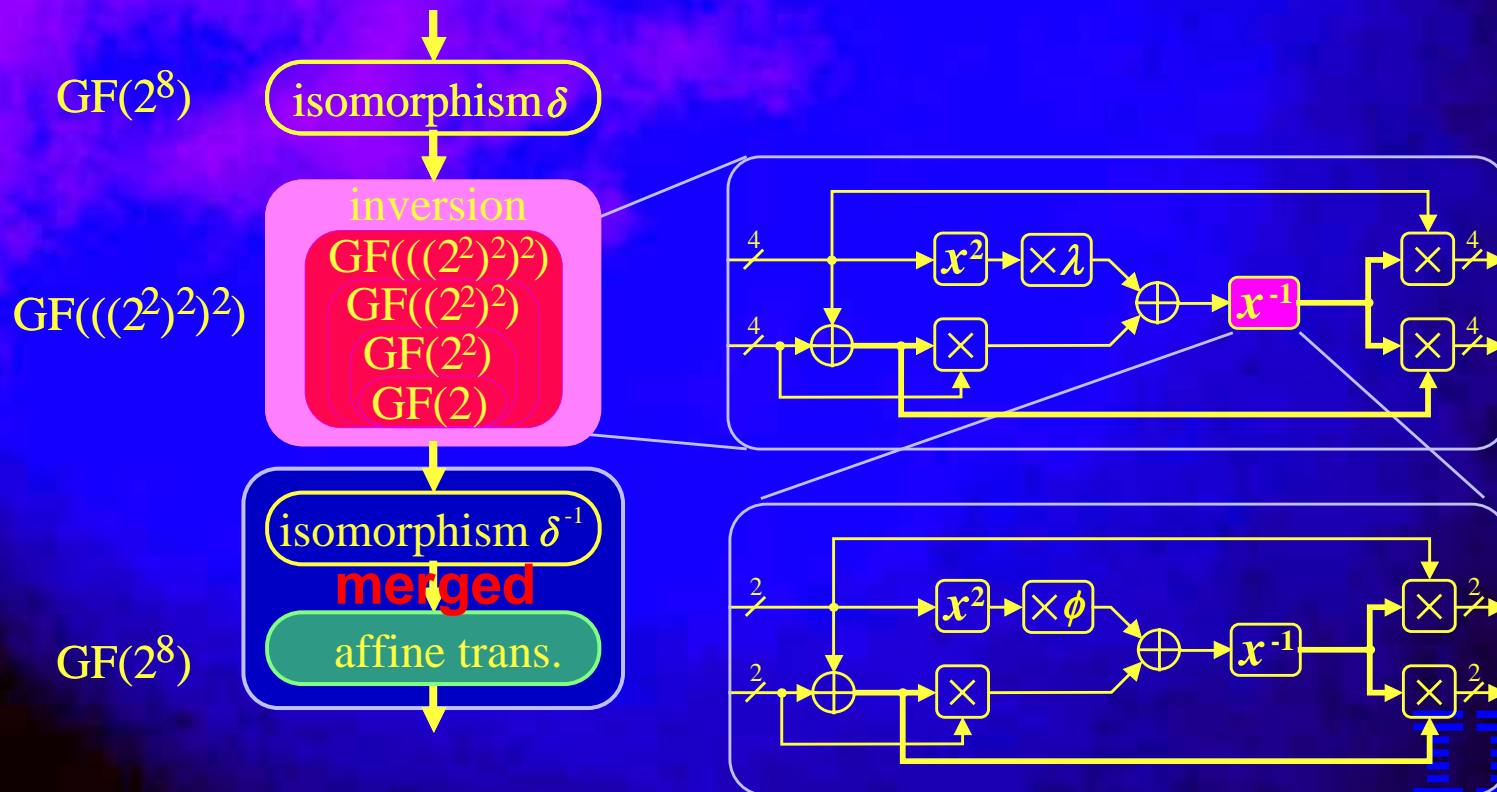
GF($2^8$)

isomorphism $\delta$

inversion

GF($((2^2)^2)^2$)

GF($((2^2)^2)^2$)

GF($(2^2)^2$)

GF($2^2$)

GF(2)

isomorphism $\delta^{-1}$

merged

affine trans.

GF($2^8$)

4

4

$x^2$

$\times\lambda$

$\oplus$

$\oplus$

$\times$

$x^{-1}$

$\times$

4

$\times$

4

2

2

$x^2$

$\times\phi$

$\oplus$

$\oplus$

$\times$

$x^{-1}$

$\times$

2

$\times$

2